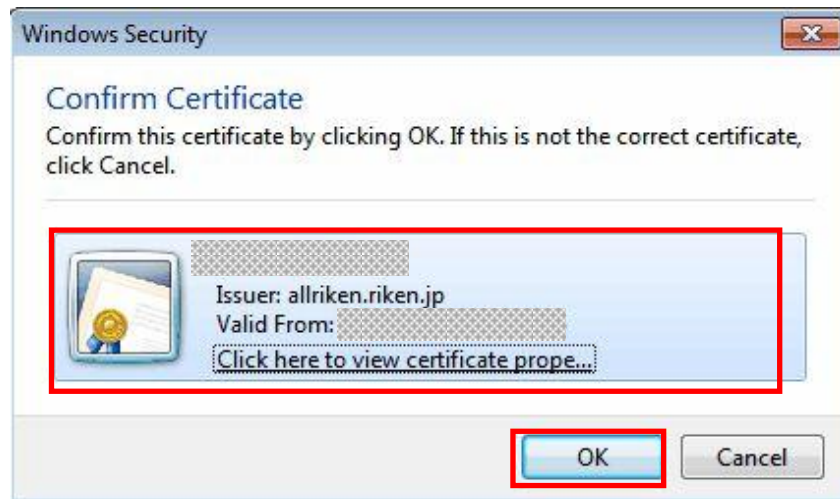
Windows Security

Confirm Certificate

Confirm this certificate by clicking OK. If this is not the correct certificate, click Cancel.

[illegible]

Issuer: allriken.riken.jp

Valid From: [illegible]

Click here to view certificate prope...

OK

Cancel